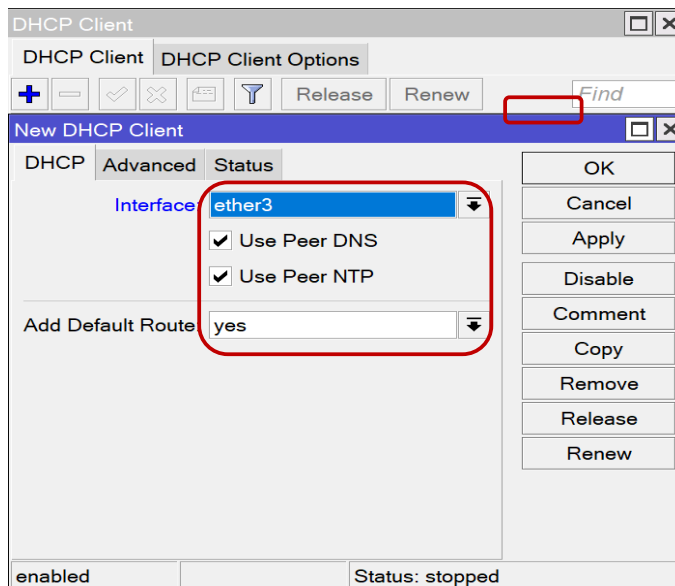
DHCP Client

DHCP Client | DHCP Client Options

Release | Renew

Find

New DHCP Client

DHCP | Advanced | Status

Interface: ether3

Use Peer DNS

Use Peer NTP

Add Default Route: yes

OK
Cancel
Apply
Disable
Comment
Copy
Remove
Release
Renew

enabled | Status: stopped